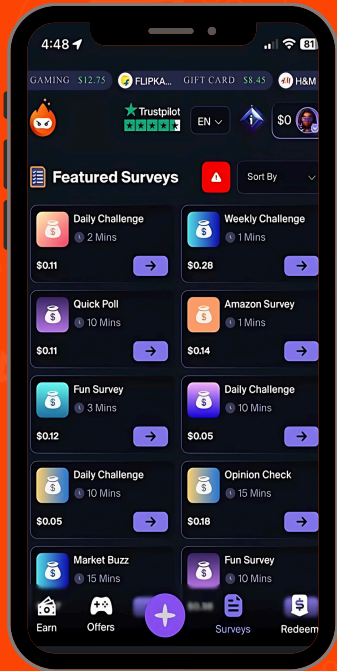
4:48
81

GAMING $12.75 FLIPKA... GIFT CARD $8.45 H&M

Trustpilot

EN

$0

Featured Surveys

Sort By

Daily Challenge
2 Mins
$0.11

Weekly Challenge
1 Mins
$0.28

Quick Poll
10 Mins
$0.11

Amazon Survey
1 Mins
$0.14

Fun Survey
3 Mins
$0.12

Daily Challenge
10 Mins
$0.05

Daily Challenge
10 Mins
$0.05

Opinion Check
15 Mins
$0.18

Market Buzz
15 Mins

Fun Survey
10 Mins

Earn Offers Surveys Redeem